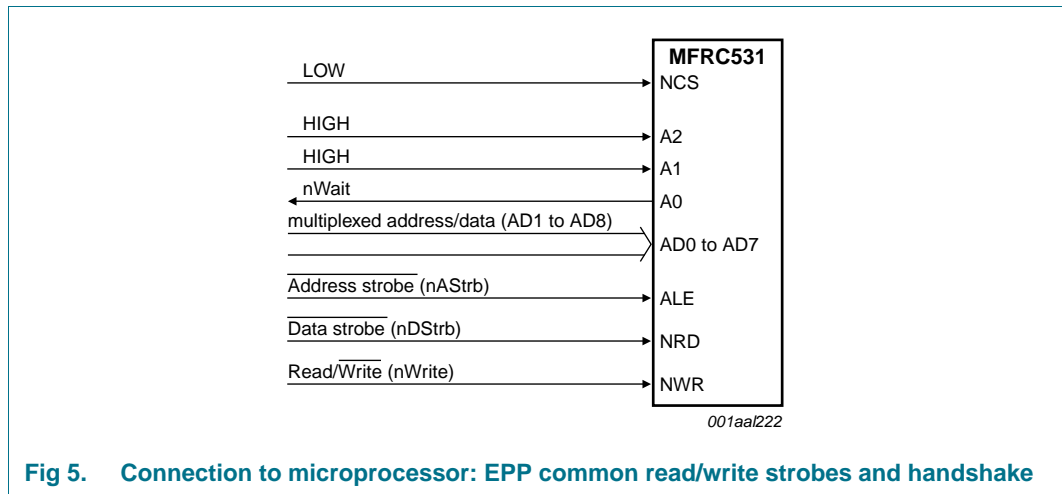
MFRC531

LOW
NCS

HIGH
A2

HIGH
A1

nWait
A0

multiplexed address/data (AD1 to AD8)
AD0 to AD7

$\overline{\text{Address strobe}}$ (nAStrb)
ALE

$\overline{\text{Data strobe}}$ (nDStrb)
NRD

Read/$\overline{\text{Write}}$ (nWrite)
NWR

001aal222

Fig 5. Connection to microprocessor: EPP common read/write strobes and handshake